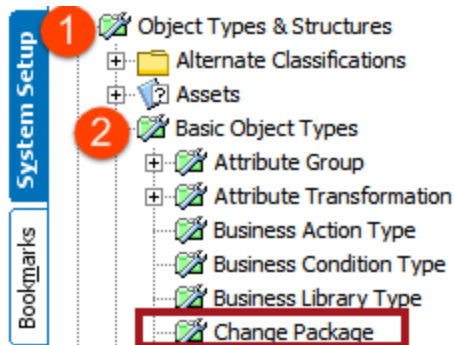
System Setup

Bookmarks

1 Object Types & Structures

Alternate Classifications

Assets

2 Basic Object Types

Attribute Group

Attribute Transformation

Business Action Type

Business Condition Type

Business Library Type

Change Package